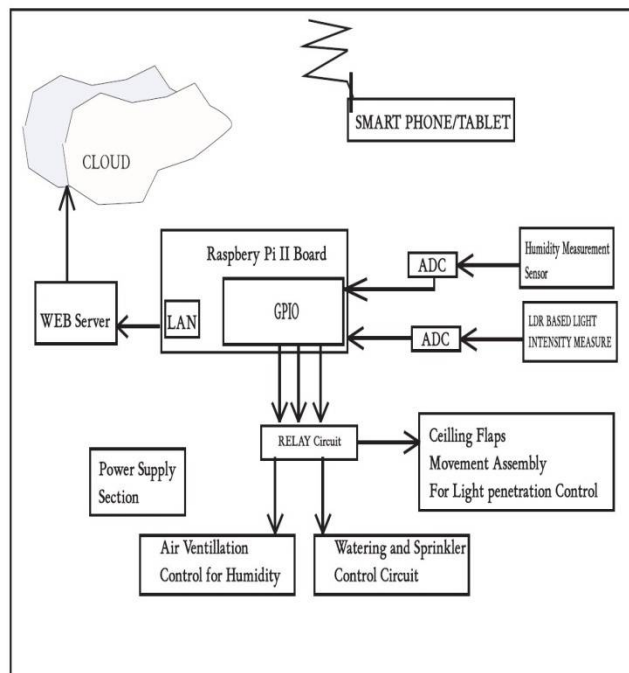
SMART PHONE/TABLET

CLOUD

Raspbery Pi II Board

ADC

Humidity Measurement Sensor

WEB Server

LAN

GPIO

ADC

LDR BASED LIGHT INTENSITY MEASURE

RELAY Circuit

Ceilling Flaps Movement Assembly For Light penetration Control

Power Supply Section

Air Ventillation Control for Humidity

Watering and Sprinkler Control Circuit